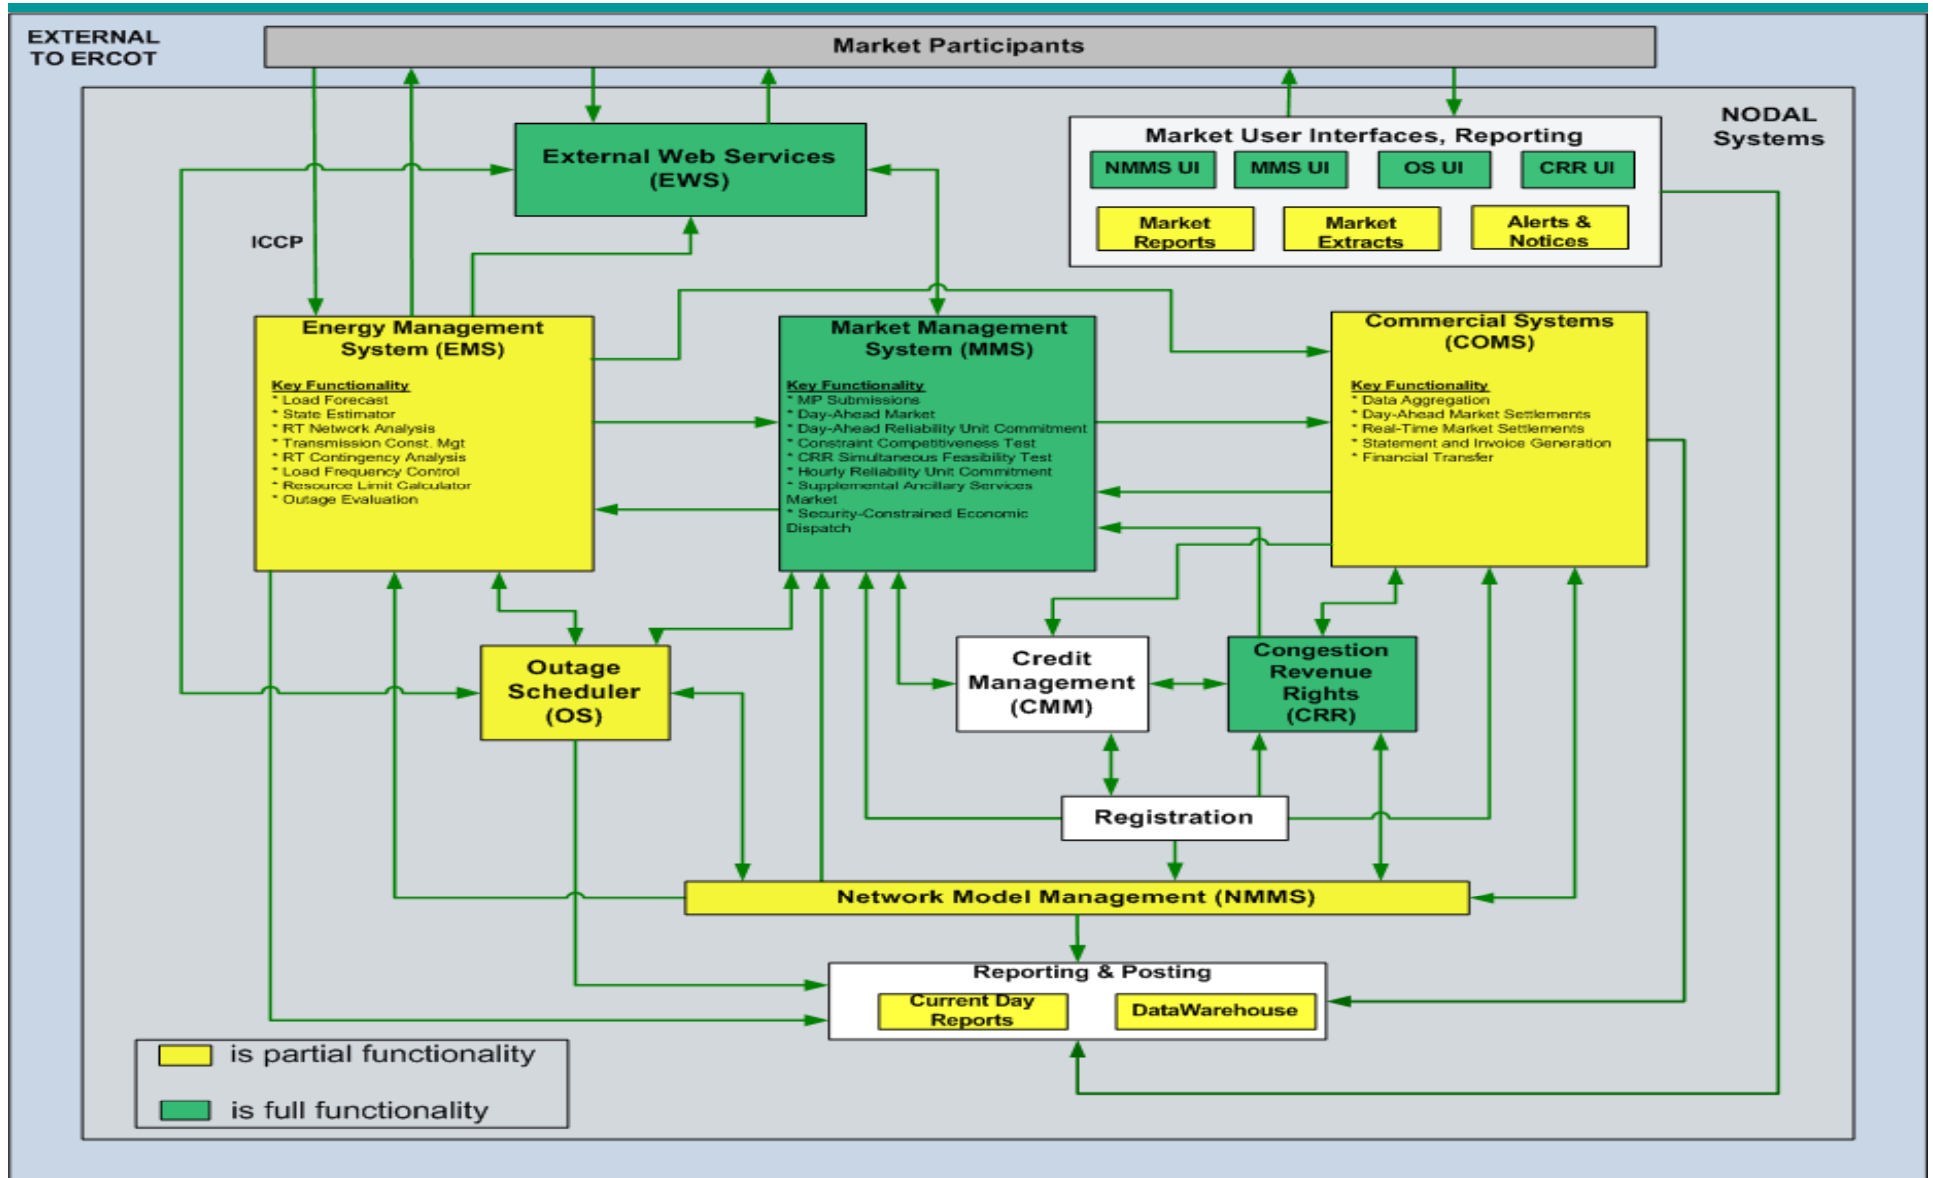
EXTERNAL TO ERCOT

Market Participants

NODAL Systems

External Web Services (EWS)

Market User Interfaces, Reporting

NMMS UI

MMS UI

OS UI

CRR UI

Market Reports

Market Extracts

Alerts & Notices

ICCP

Energy Management System (EMS)

Key Functionality
* Load Forecast
* State Estimator
* RT Network Analysis
* Transmission Const. Mgt
* RT Contingency Analysis
* Load Frequency Control
* Resource Limit Calculator
* Outage Evaluation

Market Management System (MMS)

Key Functionality
* MP Submissions
* Day-Ahead Market
* Day-Ahead Reliability Unit Commitment
* Constraint Competitiveness Test
* CRR Simultaneous Feasibility Test
* Hourly Reliability Unit Commitment
* Supplemental Ancillary Services Market
* Security-Constrained Economic Dispatch

Commercial Systems (COMS)

Key Functionality
* Data Aggregation
* Day-Ahead Market Settlements
* Real-Time Market Settlements
* Statement and Invoice Generation
* Financial Transfer

Outage Scheduler (OS)

Credit Management (CMM)

Congestion Revenue Rights (CRR)

Registration

Network Model Management (NMMS)

Reporting & Posting

Current Day Reports

DataWarehouse

is partial functionality

is full functionality